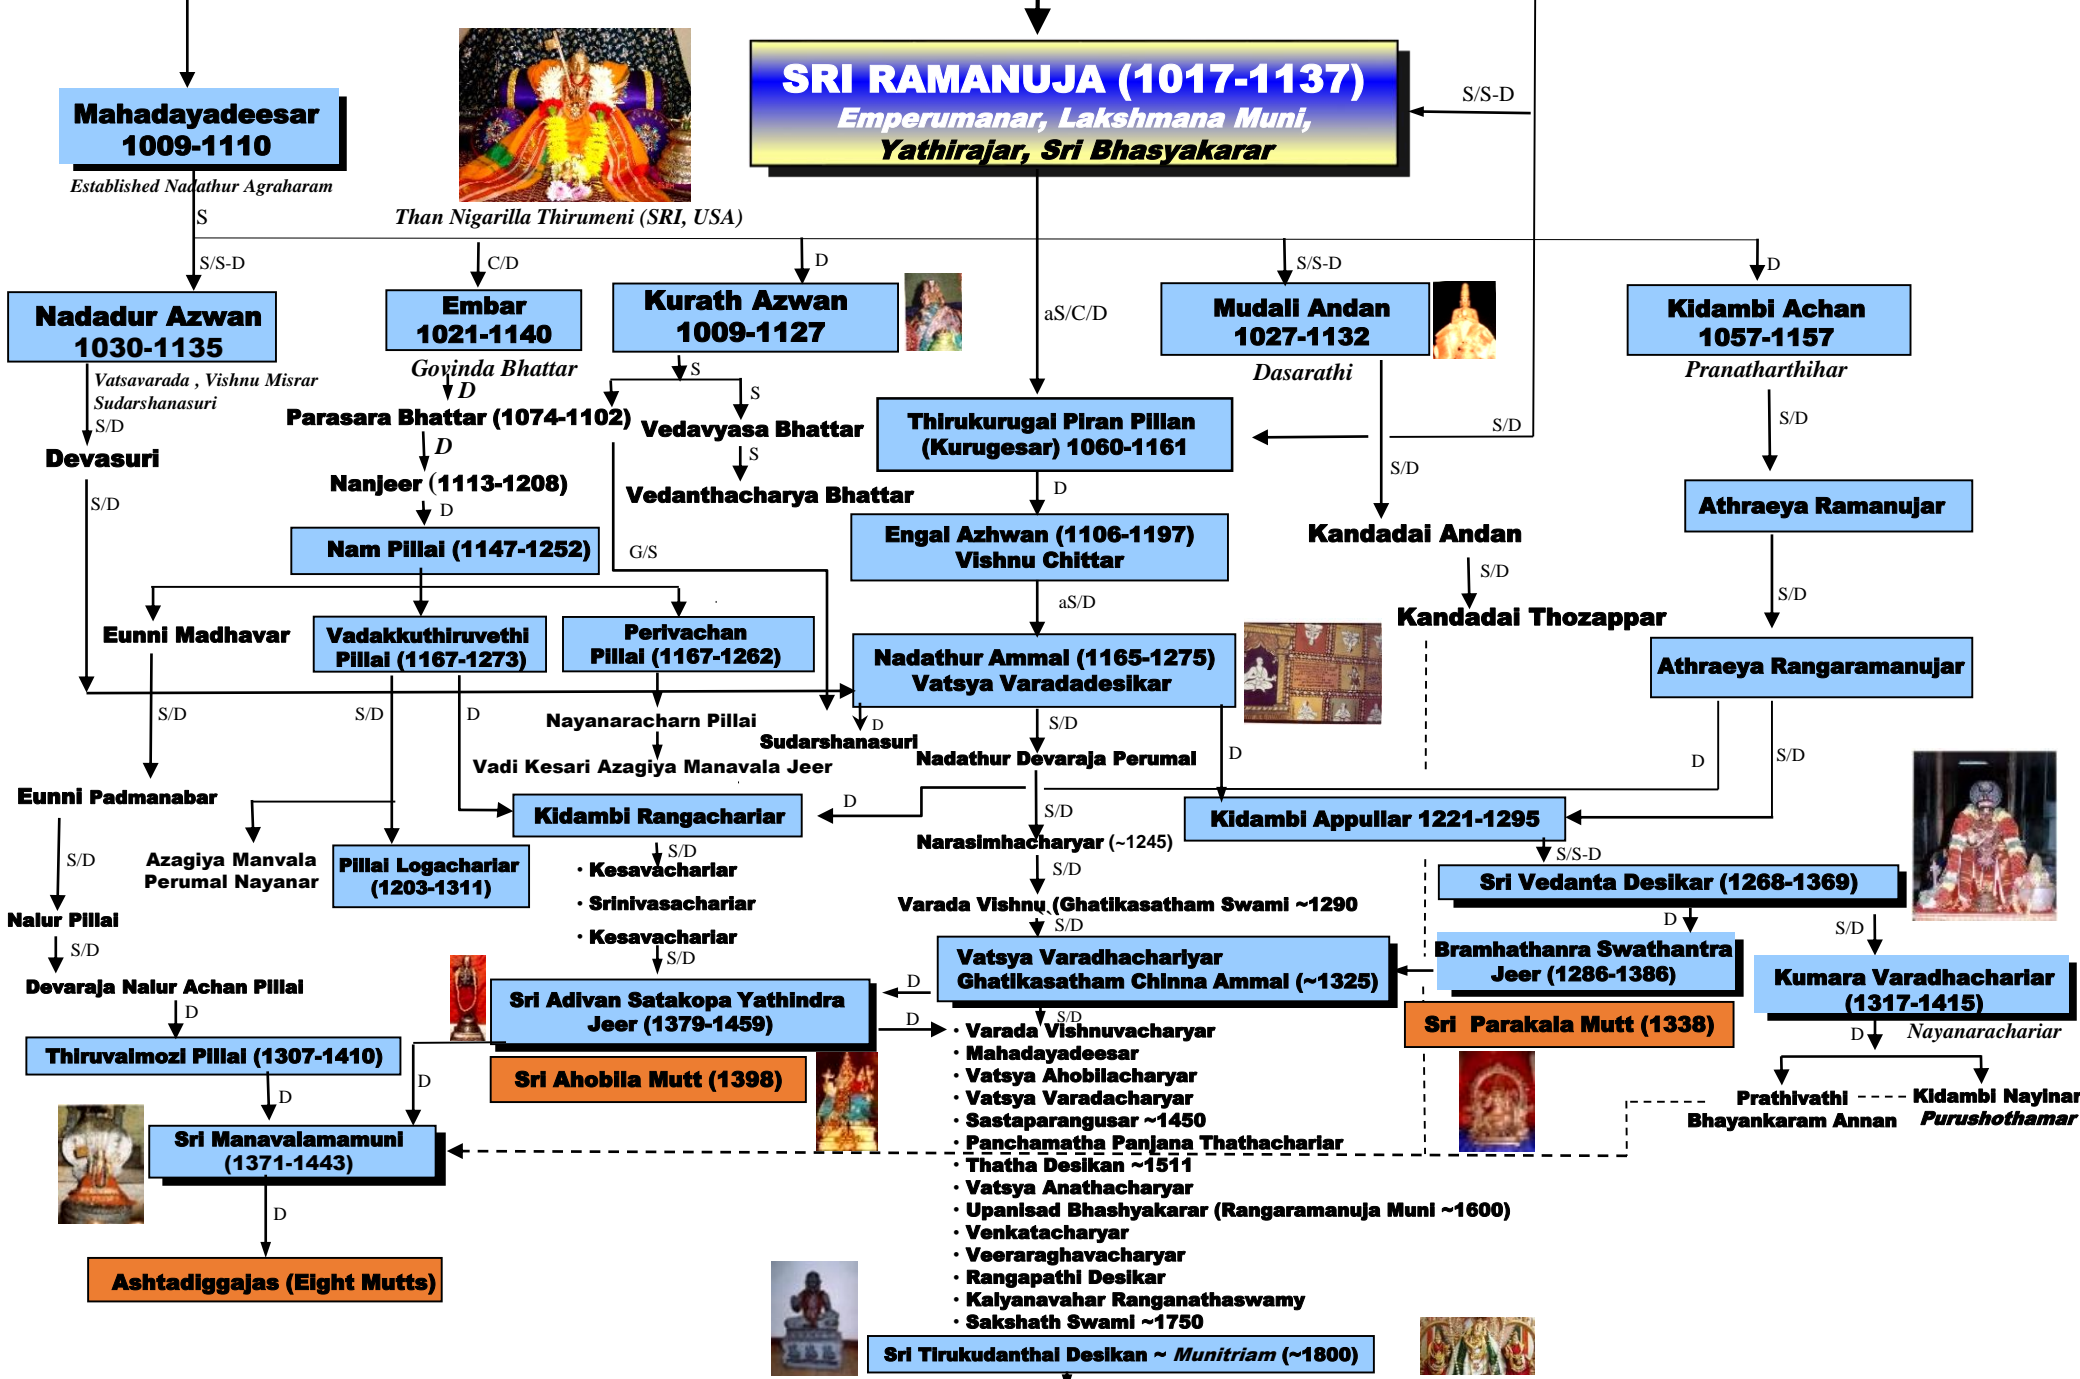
SRI RAMANUJA (1017-1137)
Emperumanar, Lakshmana Muni, Yathirajar, Sri Bhasyakarar

S/S-D

Mahadayadeesar 1009-1110
Established Nadathur Agraharam

Than Nigarilla Thirumeni (SRI, USA)

S

S/S-D
Nadadur Azwan 1030-1135
Vatsavarada , Vishnu Misrar Sudarshanasuri
S/D
Devasuri
S/D

C/D
Embar 1021-1140
Govinda Bhattar
D
Parasara Bhattar (1074-1102)
D
Nanjeer (1113-1208)
D
Nam Pillai (1147-1252)

D
Kurath Azwan 1009-1127
S
S
Vedavyasa Bhattar
S
Vedanthacharya Bhattar
G/S

aS/C/D

S/S-D
Mudali Andan 1027-1132
Dasarathi

D
Kidambi Achan 1057-1157
Pranatharthihar
S/D
Athraeya Ramanujar
S/D
Athraeya Rangaramanujar

Thirukurugai Piran Pillan (Kurugesar) 1060-1161
D
Engal Azhwan (1106-1197) Vishnu Chittar
aS/D
Nadathur Ammal (1165-1275) Vatsya Varadadesikar

S/D
S/D
Kandadai Andan
S/D
Kandadai Thozappar

Eunni Madhavar
Vadakkuthiruvethi Pillai (1167-1273)
Periyachan Pillai (1167-1262)

S/D
S/D
D
Nayanaracharn Pillai
Vadi Kesari Azagiya Manavala Jeer
D
Sudarshanasuri
S/D
Nadathur Devaraja Perumal
D

Eunni Padmanabar
S/D
Nalur Pillai
S/D
Devaraja Nalur Achan Pillai
D
Thiruvaimozi Pillai (1307-1410)
D
Sri Manavalamamuni (1371-1443)
D
Ashtadiggajas (Eight Mutts)

Azagiya Manvala Perumal Nayanar
Pillai Logachariar (1203-1311)

Kidambi Rangachariar
D
S/D
• Kesavachariar
• Srinivasachariar
• Kesavachariar
S/D
Sri Adivan Satakopa Yathindra Jeer (1379-1459)
D
Sri Ahobila Mutt (1398)
D

S/D
Narasimhacharyar (~1245)
S/D
Varada Vishnu (Ghatikasatham Swami ~1290
S/D
Vatsya Varadhachariyar Ghatikasatham Chinna Ammal (~1325)
D
S/D
• Varada Vishnuvacharyar
• Mahadayadeesar
• Vatsya Ahobilacharyar
• Vatsya Varadacharyar
• Sastaparangusar ~1450
• Panchamatha Panjana Thathachariar
• Thatha Desikan ~1511
• Vatsya Anathacharyar
• Upanisad Bhashyakarar (Rangaramanuja Muni ~1600)
• Venkatacharyar
• Veeraraghavacharyar
• Rangapathi Desikar
• Kalyanavahar Ranganathaswamy
• Sakshath Swami ~1750
Sri Tirukudanthai Desikan ~ Munitriam (~1800)

D
S/D
Kidambi Appullar 1221-1295
S/S-D
Sri Vedanta Desikar (1268-1369)
D
Bramhathanra Swathantra Jeer (1286-1386)
Sri Parakala Mutt (1338)
S/D
Kumara Varadhachariar (1317-1415)
D
Nayanarachariar
Prathivathi Bhayankaram Annan
Kidambi Nayinar Purushothamar